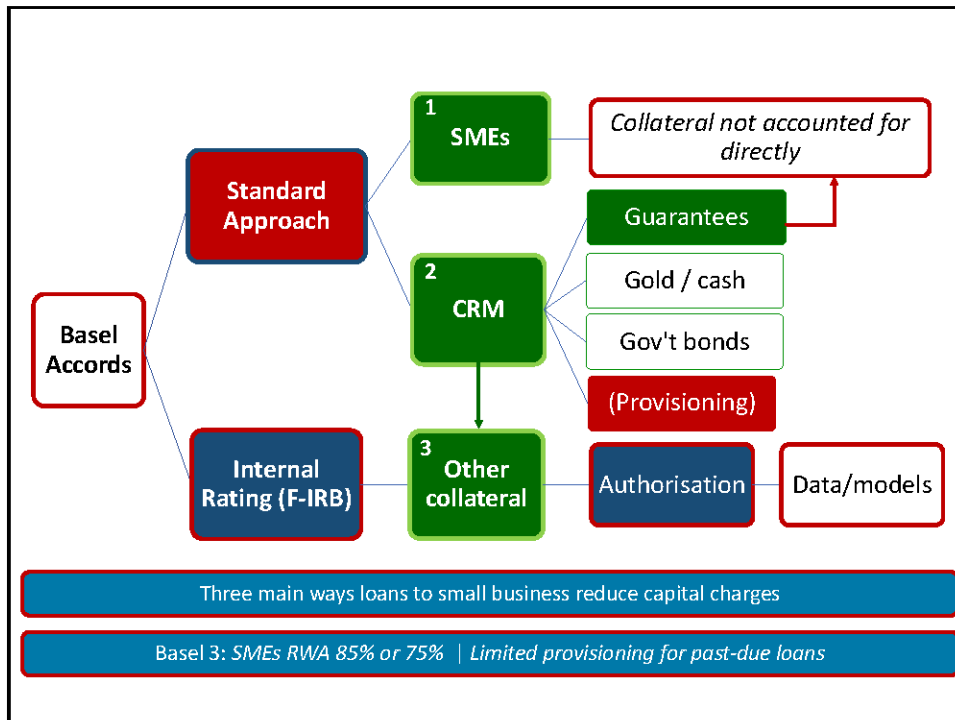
Basel Accords

Standard Approach

Internal Rating (F-IRB)

1 SMEs

2 CRM

3 Other collateral

Collateral not accounted for directly

Guarantees

Gold / cash

Gov't bonds

(Provisioning)

Authorisation

Data/models

Three main ways loans to small business reduce capital charges

Basel 3: *SMEs RWA 85% or 75%* | *Limited provisioning for past-due loans*